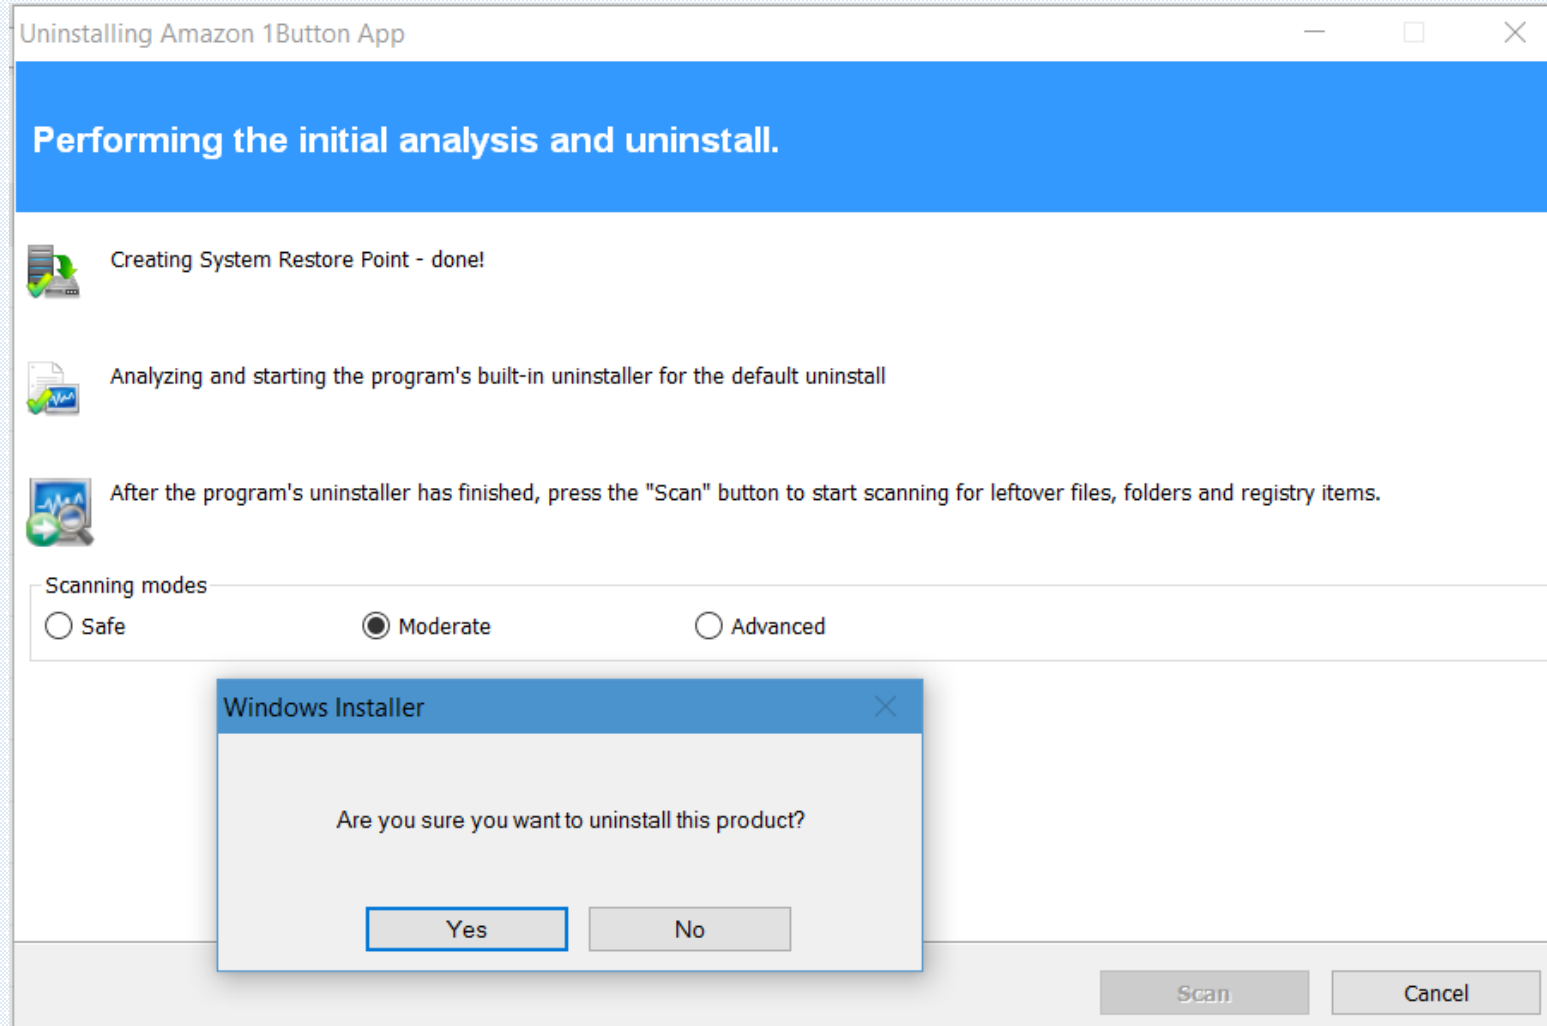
Uninstalling Amazon 1Button App

Performing the initial analysis and uninstall.

Creating System Restore Point - done!

Analyzing and starting the program's built-in uninstaller for the default uninstall

After the program's uninstaller has finished, press the "Scan" button to start scanning for leftover files, folders and registry items.

Scanning modes

Safe

Moderate

Advanced

Windows Installer

Are you sure you want to uninstall this product?

Yes

No

Scan

Cancel